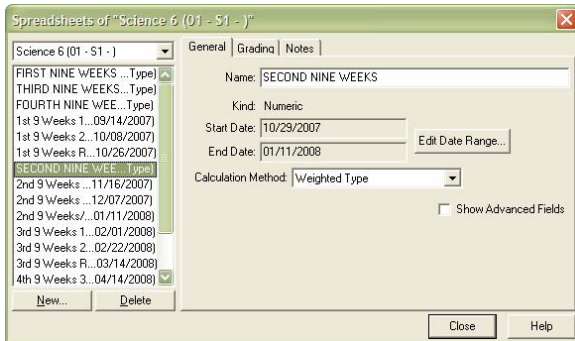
Spreadsheets of "Science 6 (01 - S1 - )"

Science 6 (01 - S1 - )

FIRST NINE WEEKS ...Type)
THIRD NINE WEEKS...Type)
FOURTH NINE WEE...Type)
1st 9 Weeks 1...09/14/2007)
1st 9 Weeks 2...10/08/2007)
1st 9 Weeks R...10/26/2007)
SECOND NINE WEE...Type)
2nd 9 Weeks ...11/16/2007)
2nd 9 Weeks ...12/07/2007)
2nd 9 Weeks/...01/11/2008)
3rd 9 Weeks 1...02/01/2008)
3rd 9 Weeks 2...02/22/2008)
3rd 9 Weeks R...03/14/2008)
4th 9 Weeks 3...04/14/2008)

New... Delete

General | Grading | Notes

Name: SECOND NINE WEEKS

Kind: Numeric

Start Date: 10/29/2007

End Date: 01/11/2008

Edit Date Range...

Calculation Method: Weighted Type

Show Advanced Fields

Close Help